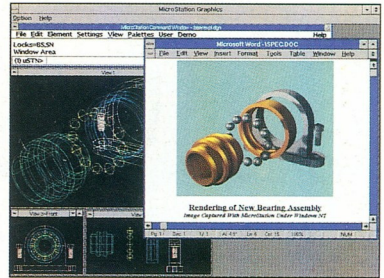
MicroStation Graphics
Option Help
MicroStation Command Window - bearing.dgn
File Edit Element Settings View Palettes User Demo Help
Locks=SS,SN
Window Area
(1) uSTN>
View 1
View 3 - Front
Microsoft Word - 1SPEC.DOC
File Edit View Insert Format Tools Table Window Help
Rendering of New Bearing Assembly
Image Captured With MicroStation Under Windows NT
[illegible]